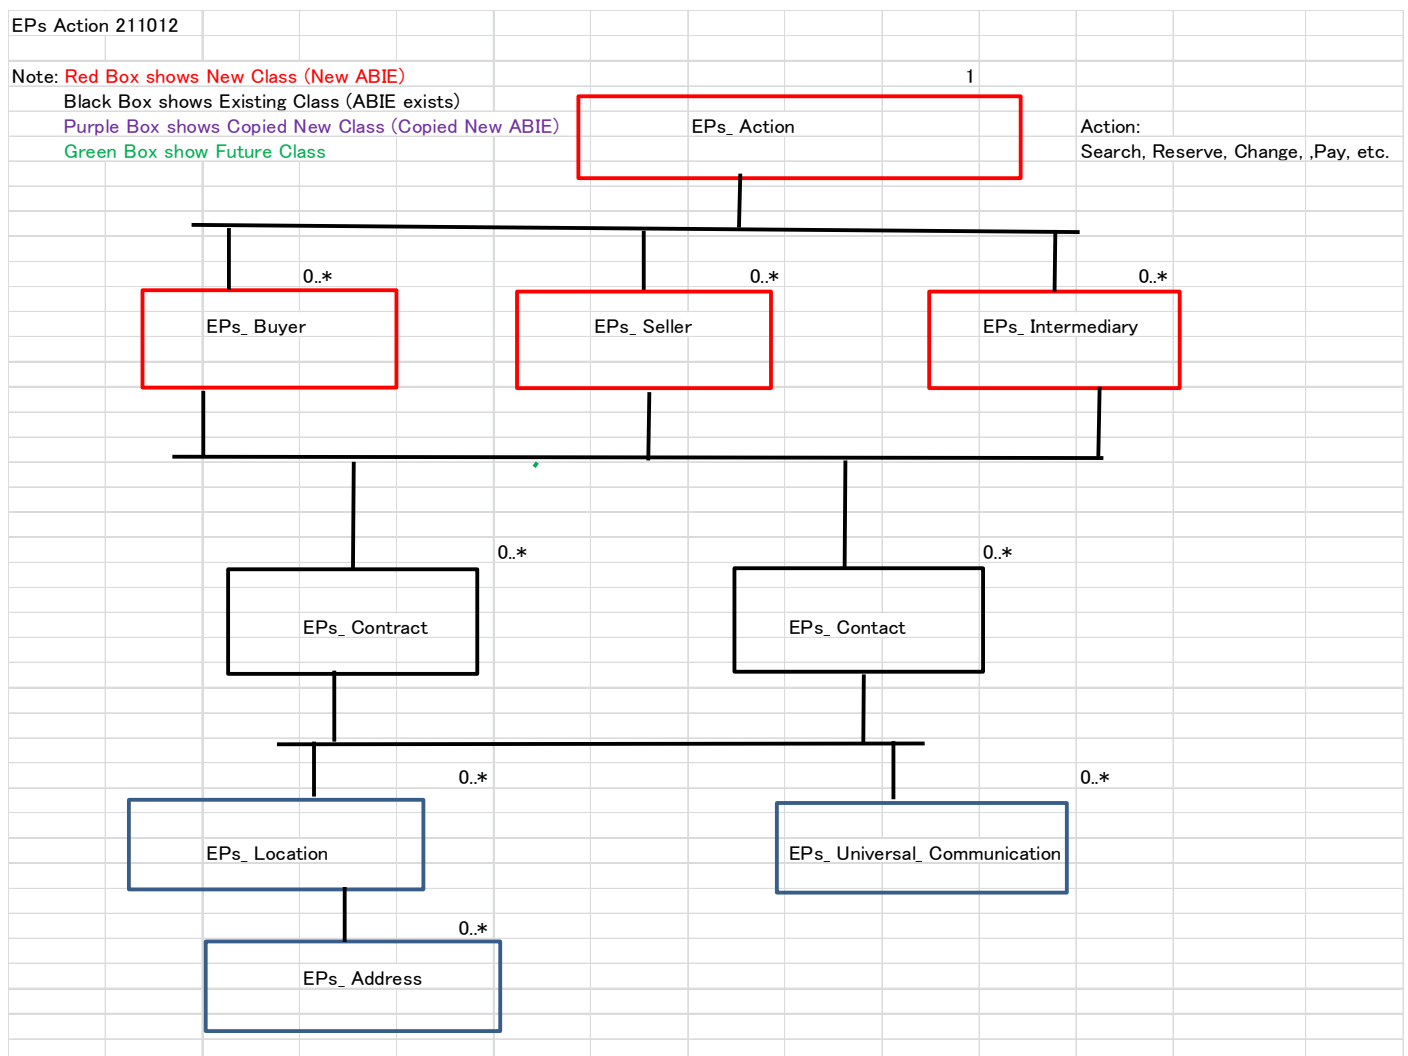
EPs Action 211012

Note: Red Box shows New Class (New ABIE)
Black Box shows Existing Class (ABIE exists)
Purple Box shows Copied New Class (Copied New ABIE)
Green Box show Future Class

1

EPs_ Action

Action:
Search, Reserve, Change, ,Pay, etc.

0..*
EPs_ Buyer

0..*
EPs_ Seller

0..*
EPs_ Intermediary

0..*
EPs_ Contract

0..*
EPs_ Contact

0..*
EPs_ Location

0..*
EPs_ Universal_ Communication

0..*
EPs_ Address